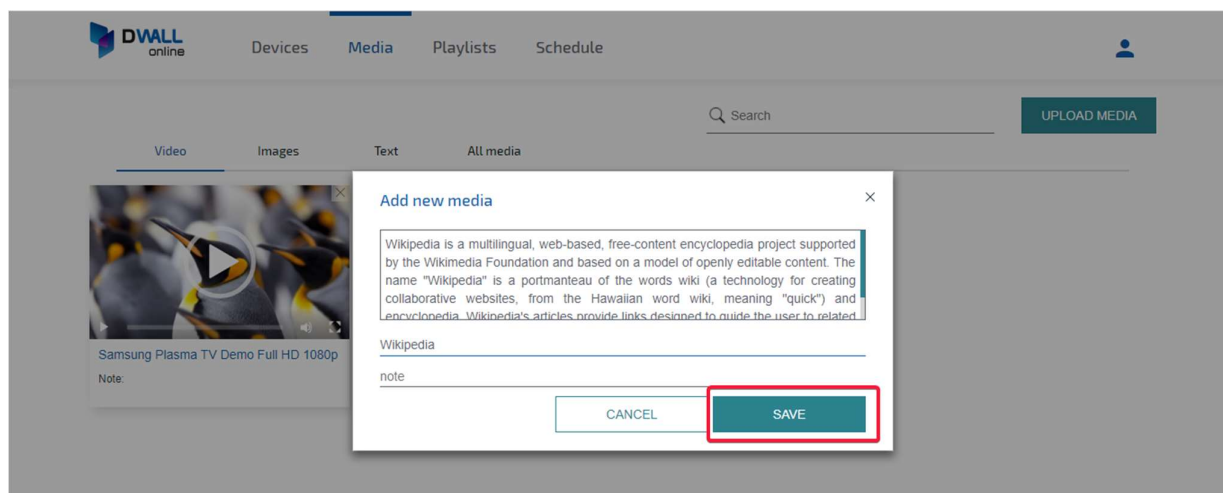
DWALL online

Devices Media Playlists Schedule

Search

UPLOAD MEDIA

Video Images Text All media

Samsung Plasma TV Demo Full HD 1080p

Note:

Add new media

Wikipedia is a multilingual, web-based, free-content encyclopedia project supported by the Wikimedia Foundation and based on a model of openly editable content. The name "Wikipedia" is a portmanteau of the words wiki (a technology for creating collaborative websites, from the Hawaiian word wiki, meaning "quick") and encyclopedia. Wikipedia's articles provide links designed to guide the user to related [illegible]

Wikipedia

note

CANCEL

SAVE